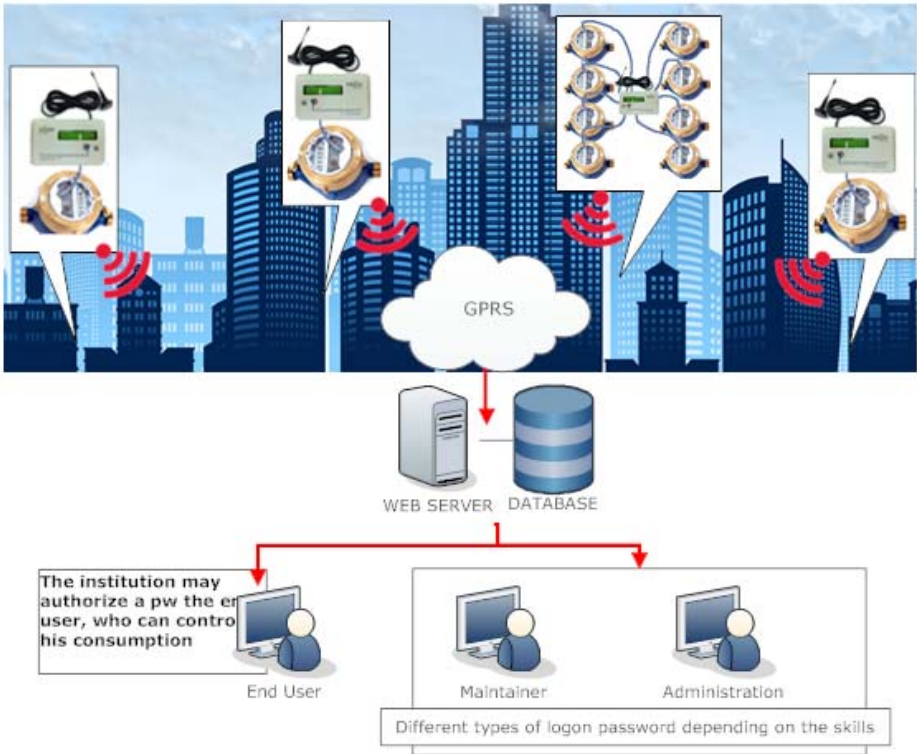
GPRS

WEB SERVER DATABASE

The institution may authorize a pw the en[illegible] user, who can contro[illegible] his consumption

End User

Maintainer

Administration

Different types of logon password depending on the skills